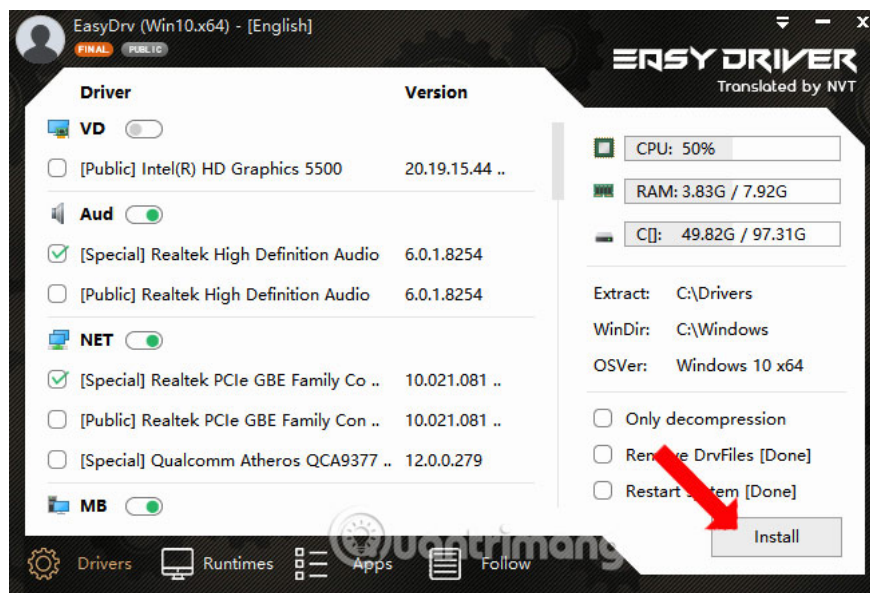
EasyDrv (Win10.x64) - [English]

FINAL PUBLIC

EASY DRIVER
Translated by NVT

| Driver | Version |
|---|---|
| VD | |
| [Public] Intel(R) HD Graphics 5500 | 20.19.15.44 .. |
| Aud | |
| [Special] Realtek High Definition Audio | 6.0.1.8254 |
| [Public] Realtek High Definition Audio | 6.0.1.8254 |
| NET | |
| [Special] Realtek PCIe GBE Family Co .. | 10.021.081 .. |
| [Public] Realtek PCIe GBE Family Con .. | 10.021.081 .. |
| [Special] Qualcomm Atheros QCA9377 .. | 12.0.0.279 |
| MB | |

CPU: 50%

RAM: 3.83G / 7.92G

C[]: 49.82G / 97.31G

Extract: C:\Drivers

WinDir: C:\Windows

OSVer: Windows 10 x64

Only decompression

Ren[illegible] DrvFiles [Done]

Restart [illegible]tem [Done]

Install

Drivers Runtimes Apps Follow

Quantrimang